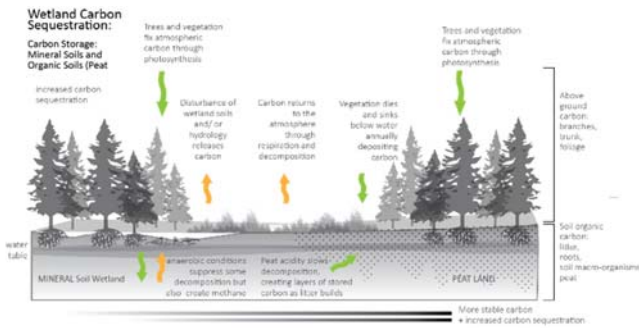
Wetland Carbon Sequestration:

Carbon Storage: Mineral Soils and Organic Soils (Peat

Increased carbon sequestration

Trees and vegetation fix atmospheric carbon through photosynthesis

Disturbance of wetland soils and/or hydrology releases carbon

Carbon returns to the atmosphere through respiration and decomposition

Vegetation dies and sinks below water annually depositing carbon

Trees and vegetation fix atmospheric carbon through photosynthesis

Above ground carbon: branches, trunk, foliage

water table

MINERAL Soil Wetland

anaerobic conditions suppress some decomposition but also create methane

Peat acidity slows decomposition, creating layers of stored carbon as litter builds

PEAT LAND

Soil organic carbon: litter, roots, soil macro-organisms, peat

More stable carbon + increased carbon sequestration